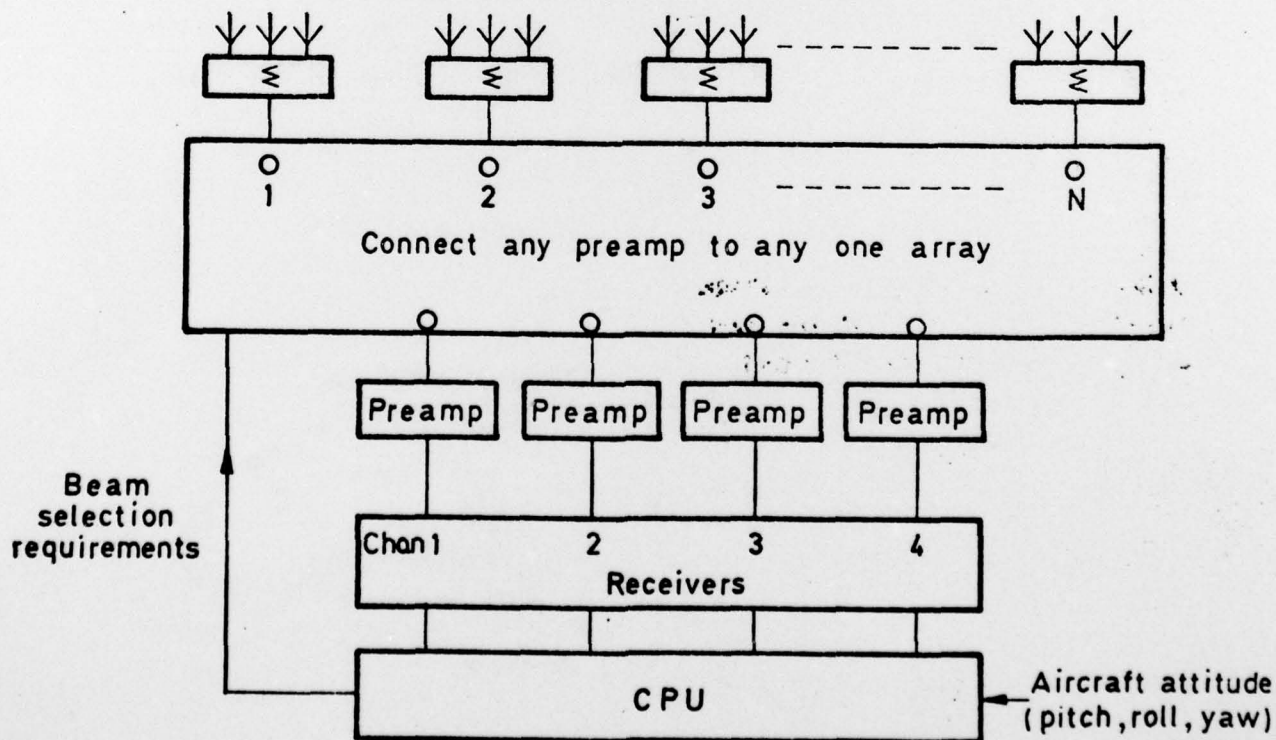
$\Sigma$ $\Sigma$ $\Sigma$ $\Sigma$

1 2 3 N

Connect any preamp to any one array

Preamp Preamp Preamp Preamp

Beam selection requirements

Chan 1 2 3 4

Receivers

CPU

Aircraft attitude (pitch, roll, yaw)